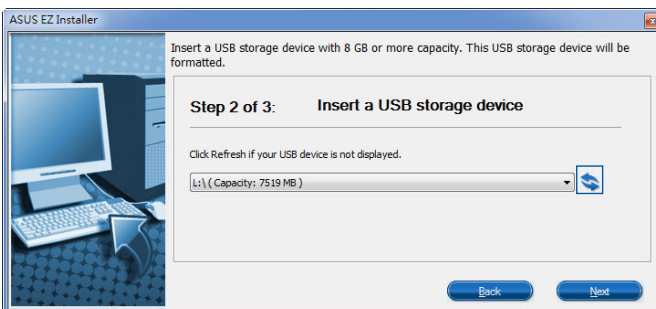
ASUS EZ Installer

Insert a USB storage device with 8 GB or more capacity. This USB storage device will be formatted.

Step 2 of 3: Insert a USB storage device

Click Refresh if your USB device is not displayed.

L:\ ( Capacity: 7519 MB )

Back

Next